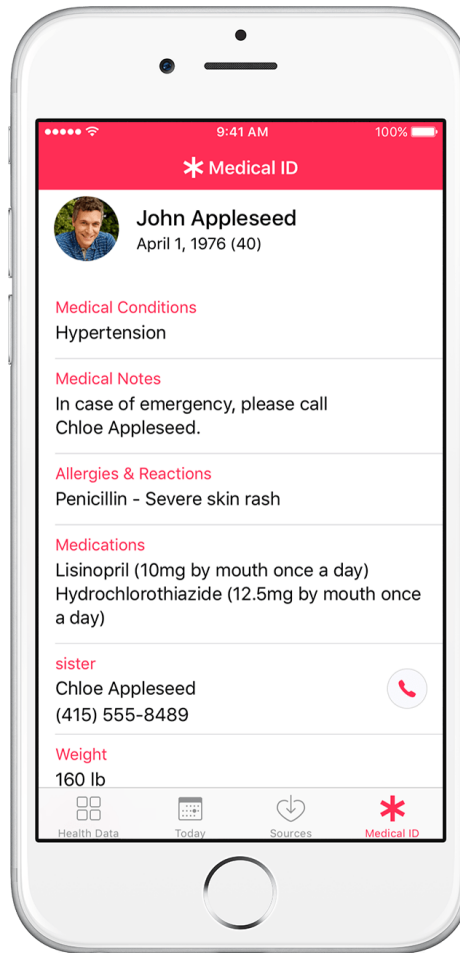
9:41 AM
100%

Medical ID

John Appleseed
April 1, 1976 (40)

Medical Conditions
Hypertension

Medical Notes
In case of emergency, please call Chloe Appleseed.

Allergies & Reactions
Penicillin - Severe skin rash

Medications
Lisinopril (10mg by mouth once a day)
Hydrochlorothiazide (12.5mg by mouth once a day)

sister
Chloe Appleseed
(415) 555-8489

Weight
160 lb

Health Data
Today
Sources
Medical ID